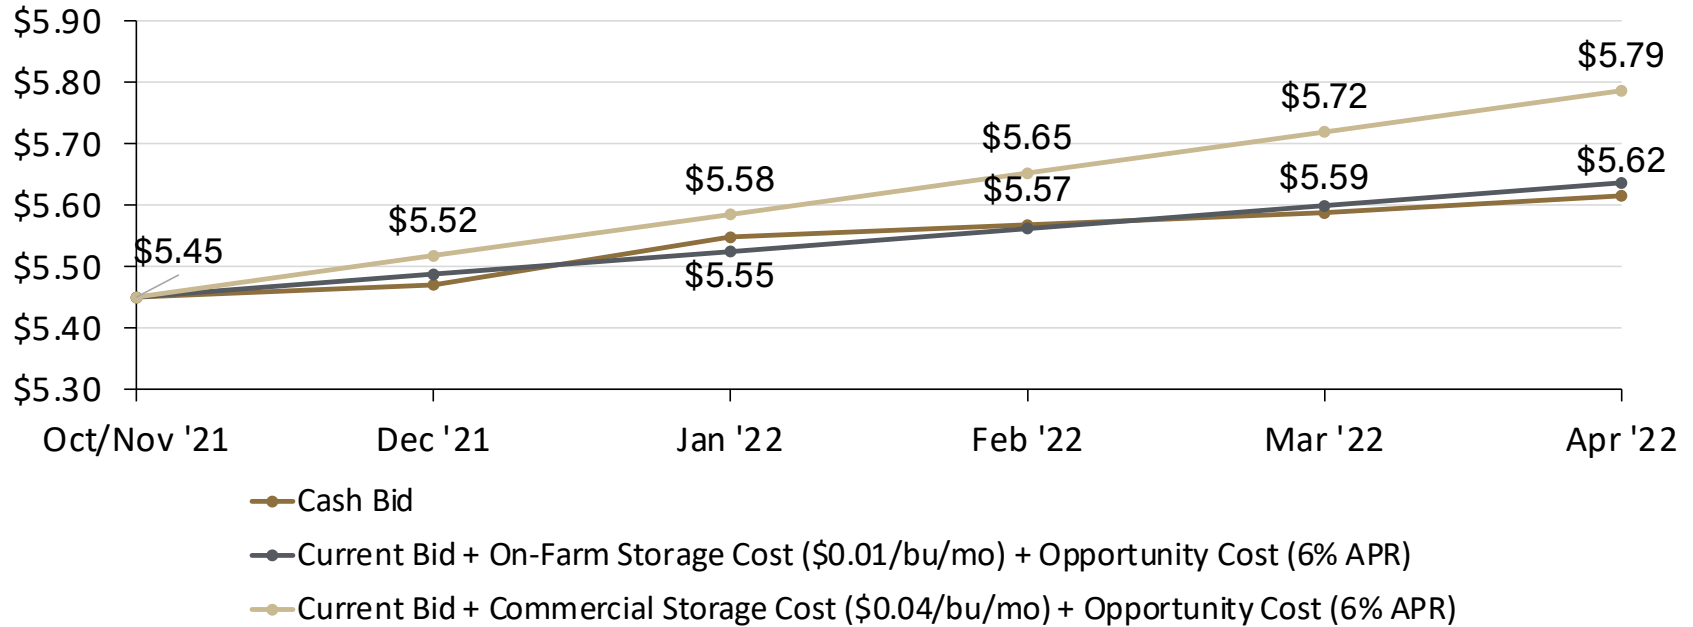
$5.90
$5.80
$5.70
$5.60
$5.50
$5.40
$5.30

$5.45
$5.52
$5.58
$5.55
$5.65
$5.57
$5.72
$5.59
$5.79
$5.62

Oct/Nov '21
Dec '21
Jan '22
Feb '22
Mar '22
Apr '22

Cash Bid
Current Bid + On-Farm Storage Cost ($0.01/bu/mo) + Opportunity Cost (6% APR)
Current Bid + Commercial Storage Cost ($0.04/bu/mo) + Opportunity Cost (6% APR)